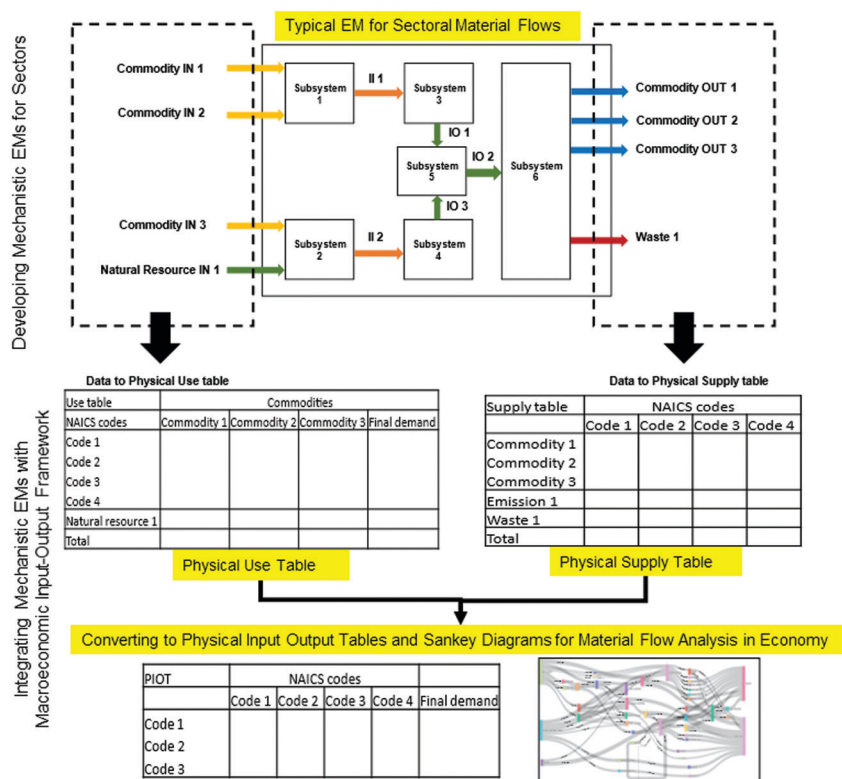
Developing Mechanistic EMs for Sectors

Typical EM for Sectoral Material Flows

Commodity IN 1

Commodity IN 2

Commodity IN 3

Natural Resource IN 1

Subsystem 1

II 1

Subsystem 3

IO 1

Subsystem 5

IO 2

IO 3

Subsystem 6

Subsystem 2

II 2

Subsystem 4

Commodity OUT 1

Commodity OUT 2

Commodity OUT 3

Waste 1

Integrating Mechanistic EMs with Macroeconomic Input-Output Framework

Data to Physical Use table

| Use table | Commodities | | | |
|---|---|---|---|---|
| NAICS codes | Commodity 1 | Commodity 2 | Commodity 3 | Final demand |
| Code 1<br>Code 2<br>Code 3<br>Code 4 | | | | |
| Natural resource 1 | | | | |
| Total | | | | |

Physical Use Table

Data to Physical Supply table

| Supply table | NAICS codes | | | |
|---|---|---|---|---|
| | Code 1 | Code 2 | Code 3 | Code 4 |
| Commodity 1<br>Commodity 2<br>Commodity 3 | | | | |
| Emission 1 | | | | |
| Waste 1 | | | | |
| Total | | | | |

Physical Supply Table

Converting to Physical Input Output Tables and Sankey Diagrams for Material Flow Analysis in Economy

| PIOT | NAICS codes | | | | |
|---|---|---|---|---|---|
| | Code 1 | Code 2 | Code 3 | Code 4 | Final demand |
| Code 1<br>Code 2<br>Code 3 | | | | | |